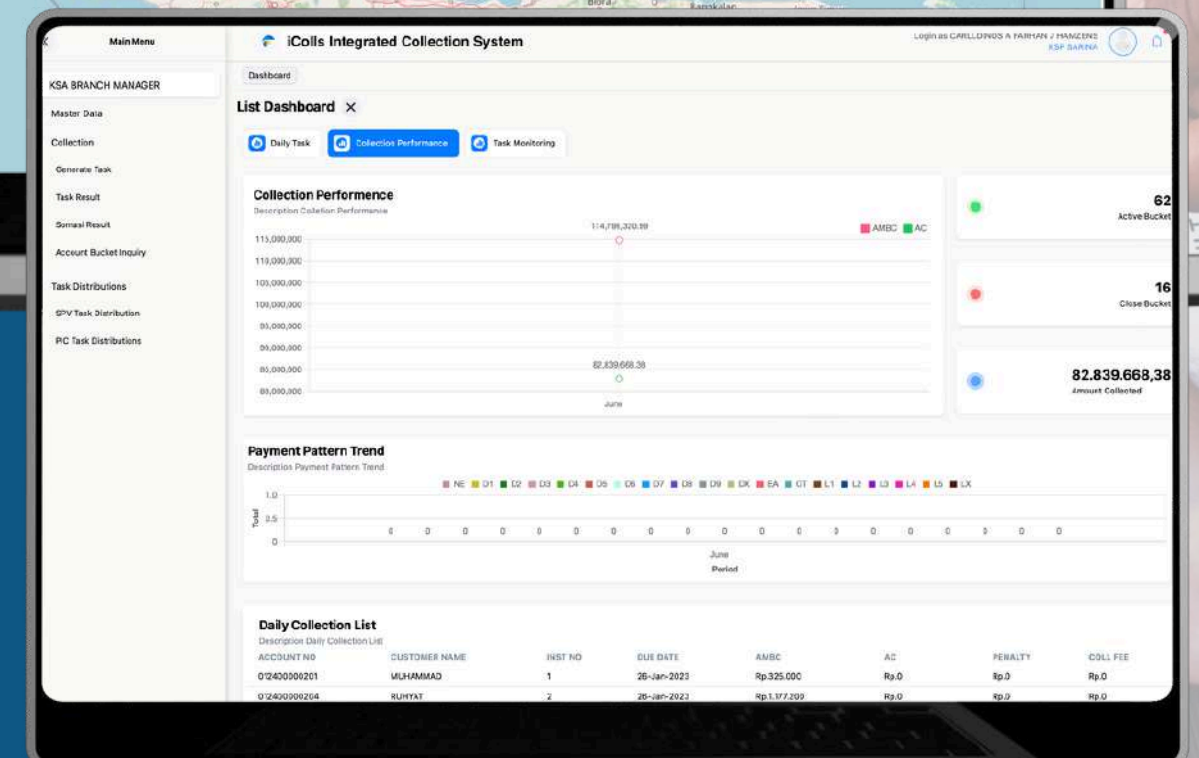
Blora

Main Menu

iColls Integrated Collection System

Login as CARLLDINOS A FARHAN J HAMZENS
KSP BARINA

KSA BRANCH MANAGER

Master Data

Collection

Generate Task

Task Result

Somasi Result

Account Bucket Inquiry

Task Distributions

SPV Task Distribution

PC Task Distributions

Dashboard

List Dashboard ×

Daily Task

Collection Performance

Task Monitoring

Collection Performence
Description Colletion Performance

114,798,320.99

AMBC AC

115,000,000
110,000,000
105,000,000
100,000,000
95,000,000
90,000,000
85,000,000
80,000,000

82,839,668.38

June

62
Active Bucket

16
Close Bucket

82.839.668,38
Amount Collected

Payment Pattern Trend
Description Payment Pattern Trend

NE D1 D2 D3 D4 D5 D6 D7 D8 D9 DX EA CT L1 L2 L3 L4 L5 LX

1.0
0.5
0

Total

0 0 0 0 0 0 0 0 0 0 0 0 0 0 0 0 0 0 0

June
Period

Daily Collection List
Description Daily Collection List

| ACCOUNT NO | CUSTOMER NAME | INST NO | DUE DATE | AMBC | AC | PENALTY | COLL FEE |
|---|---|---|---|---|---|---|---|
| 012400000201 | MUHAMMAD | 1 | 26-Jan-2023 | Rp.325.000 | Rp.0 | Rp.0 | Rp.0 |
| 012400000204 | RUHYAT | 2 | 26-Jan-2023 | Rp.1.177.200 | Rp.0 | Rp.0 | Rp.0 |